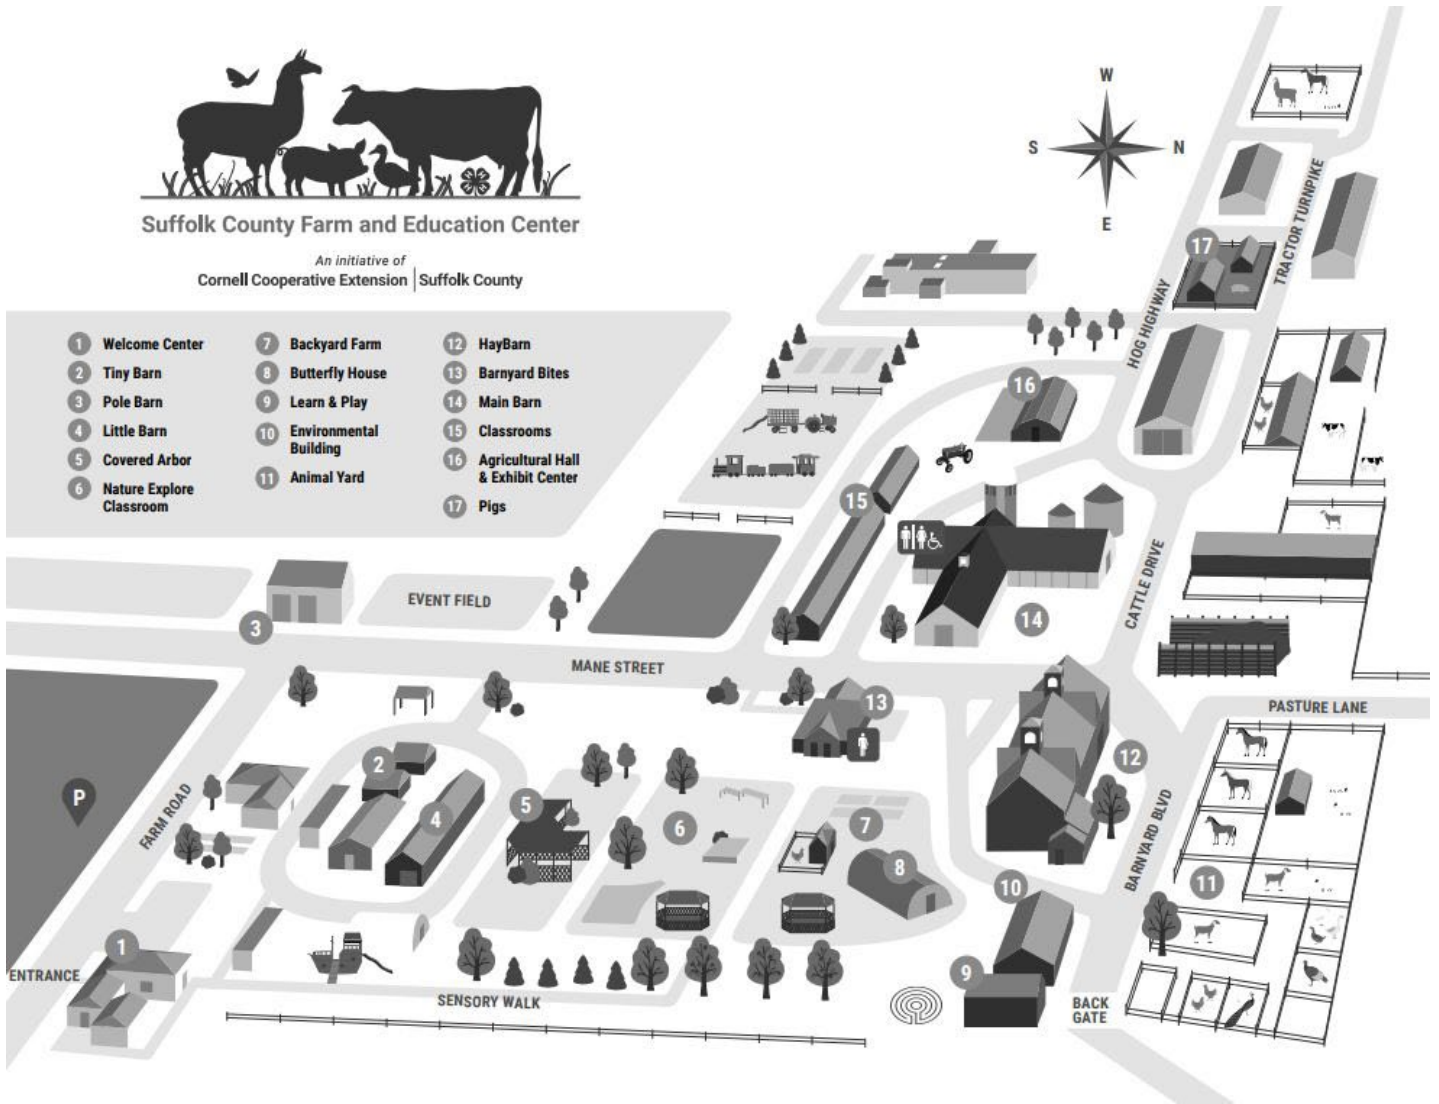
Suffolk County Farm and Education Center

An initiative of
Cornell Cooperative Extension | Suffolk County

1 Welcome Center
2 Tiny Barn
3 Pole Barn
4 Little Barn
5 Covered Arbor
6 Nature Explore Classroom

7 Backyard Farm
8 Butterfly House
9 Learn & Play
10 Environmental Building
11 Animal Yard

12 HayBarn
13 Barnyard Bites
14 Main Barn
15 Classrooms
16 Agricultural Hall & Exhibit Center
17 Pigs

W
S
N
E

HOG HIGHWAY
TRACTOR TURNPIKE
17
16
15
14
EVENT FIELD
3
MANE STREET
CATTLE DRIVE
PASTURE LANE
13
12
P
FARM ROAD
2
4
5
6
7
8
BARNYARD BLVD
10
11
1
ENTRANCE
SENSORY WALK
9
BACK GATE